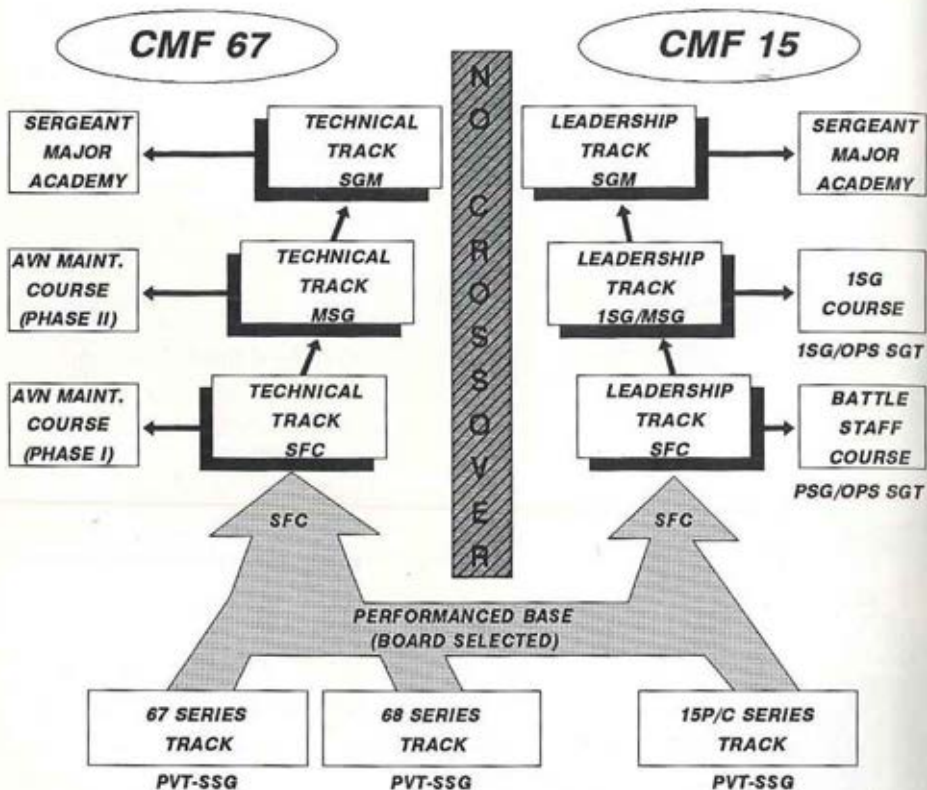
CMF 67

CMF 15

NO CROSSOVER

SERGEANT MAJOR ACADEMY

TECHNICAL TRACK SGM

LEADERSHIP TRACK SGM

SERGEANT MAJOR ACADEMY

AVN MAINT. COURSE (PHASE II)

TECHNICAL TRACK MSG

LEADERSHIP TRACK 1SG/MSG

1SG COURSE

1SG/OPS SGT

AVN MAINT. COURSE (PHASE I)

TECHNICAL TRACK SFC

LEADERSHIP TRACK SFC

BATTLE STAFF COURSE

PSG/OPS SGT

SFC

SFC

PERFORMANCED BASE (BOARD SELECTED)

67 SERIES TRACK

PVT-SSG

68 SERIES TRACK

PVT-SSG

15P/C SERIES TRACK

PVT-SSG